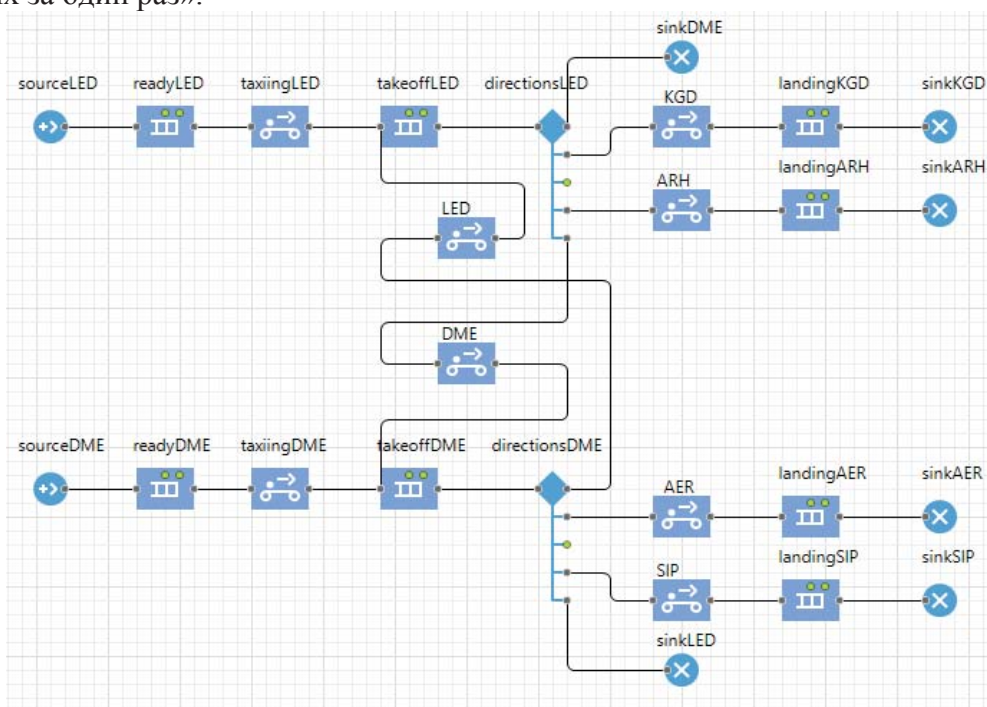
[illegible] за один раз».

sinkDME

sourceLED readyLED taxiingLED takeoffLED directionsLED KGD landingKGD sinkKGD

landingARH sinkARH

ARH

LED

DME

sourceDME readyDME taxiingDME takeoffDME directionsDME

AER landingAER sinkAER

landingSIP sinkSIP

SIP

sinkLED